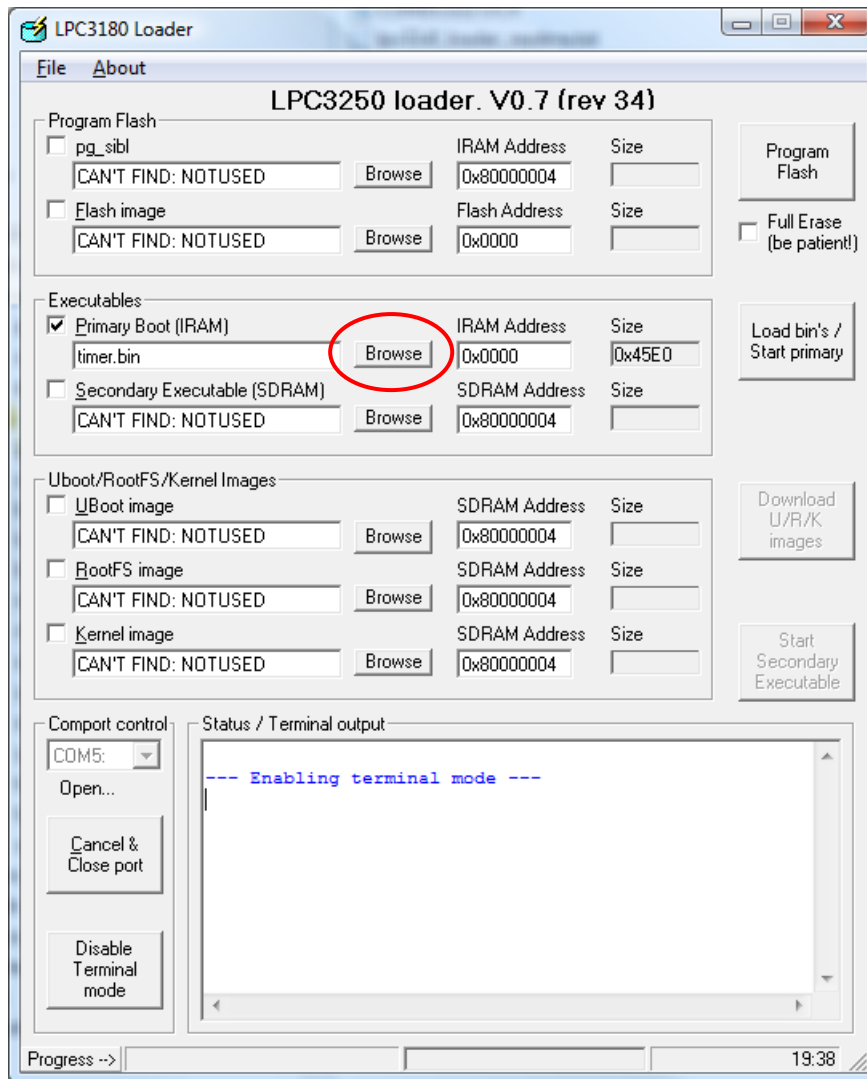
LPC3180 Loader

File About

LPC3250 loader. V0.7 (rev 34)

Program Flash
pg_sibl
CAN'T FIND: NOTUSED
Browse
IRAM Address
0x80000004
Size
Flash image
CAN'T FIND: NOTUSED
Browse
Flash Address
0x0000
Size

Program Flash
Full Erase (be patient!)

Executables
Primary Boot (IRAM)
timer.bin
Browse
IRAM Address
0x0000
Size
0x45E0
Secondary Executable (SDRAM)
CAN'T FIND: NOTUSED
Browse
SDRAM Address
0x80000004
Size

Load bin's / Start primary

Uboot/RootFS/Kernel Images
UBoot image
CAN'T FIND: NOTUSED
Browse
SDRAM Address
0x80000004
Size
RootFS image
CAN'T FIND: NOTUSED
Browse
SDRAM Address
0x80000004
Size
Kernel image
CAN'T FIND: NOTUSED
Browse
SDRAM Address
0x80000004
Size

Download U/R/K images

Start Secondary Executable

Comport control
COM5:
Open...
Cancel & Close port
Disable Terminal mode

Status / Terminal output
--- Enabling terminal mode ---

Progress -->
19:38